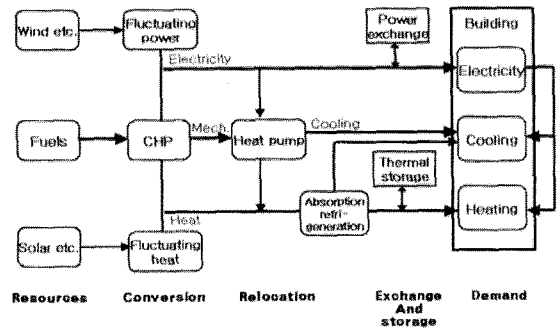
Wind etc.
Fluctuating power
Power exchange
Building
Electricity
Electricity
Fuels
CHP
Mech.
Heat pump
Cooling
Cooling
Thermal storage
Heat
Absorption refri-generation
Heating
Solar etc.
Fluctuating heat

Resources
Conversion
Relocation
Exchange And storage
Demand